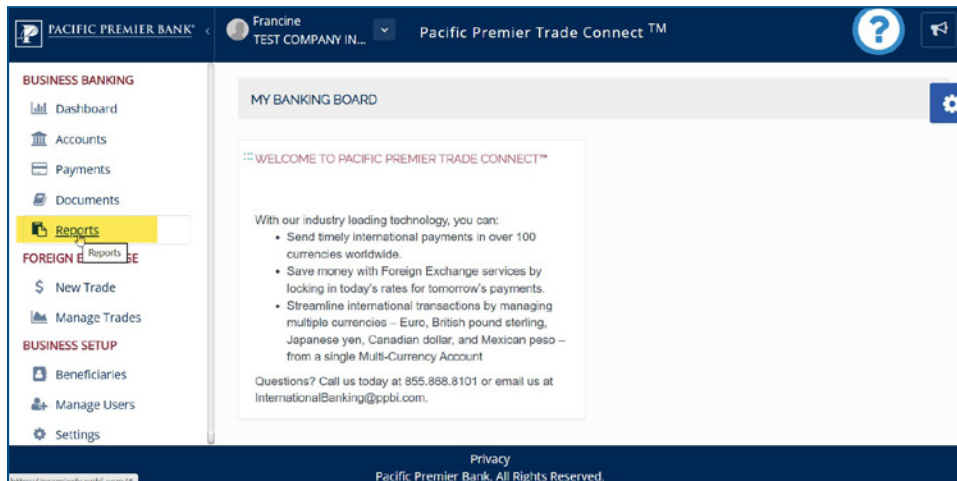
PACIFIC PREMIER BANK®

Francine
TEST COMPANY IN...

Pacific Premier Trade Connect TM

?

BUSINESS BANKING
Dashboard
Accounts
Payments
Documents
Reports
Reports
FOREIGN E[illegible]E
$ New Trade
Manage Trades
BUSINESS SETUP
Beneficiaries
Manage Users
Settings

MY BANKING BOARD

WELCOME TO PACIFIC PREMIER TRADE CONNECT™

With our industry leading technology, you can:
• Send timely international payments in over 100 currencies worldwide.
• Save money with Foreign Exchange services by locking in today's rates for tomorrow's payments.
• Streamline international transactions by managing multiple currencies – Euro, British pound sterling, Japanese yen, Canadian dollar, and Mexican peso – from a single Multi-Currency Account

Questions? Call us today at 855.868.8101 or email us at InternationalBanking@ppbi.com.

Privacy
Pacific Premier Bank. All Rights Reserved.

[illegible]